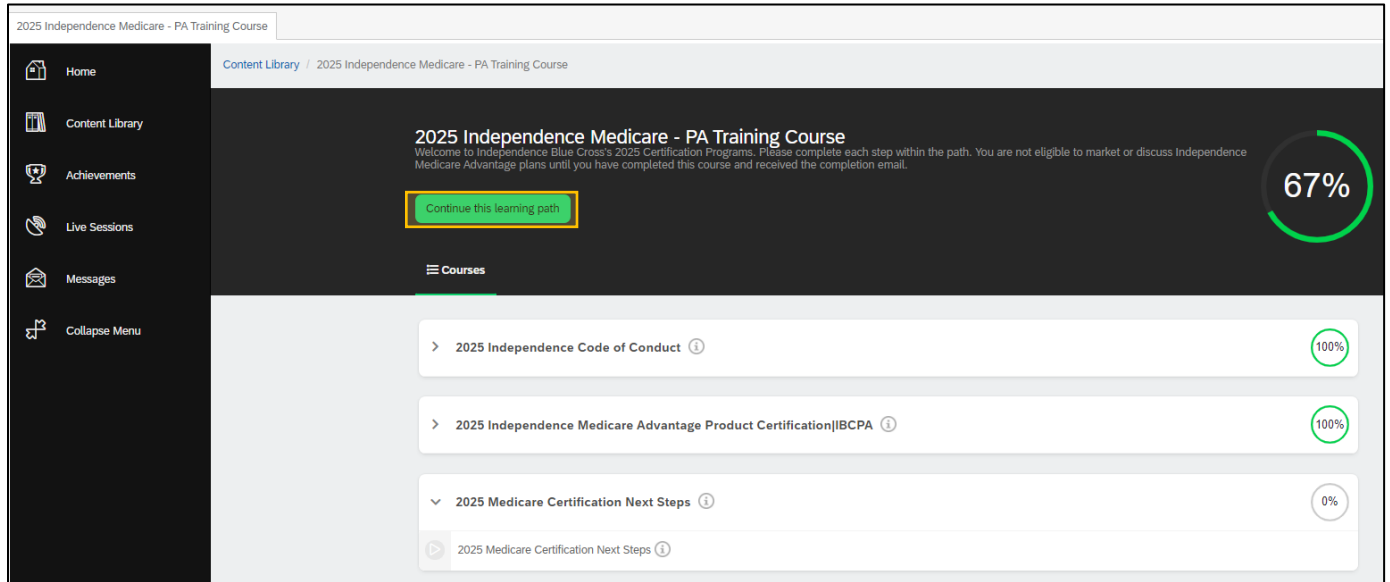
2025 Independence Medicare - PA Training Course

Home
Content Library
Achievements
Live Sessions
Messages
Collapse Menu

Content Library / 2025 Independence Medicare - PA Training Course

2025 Independence Medicare - PA Training Course

Welcome to Independence Blue Cross's 2025 Certification Programs. Please complete each step within the path. You are not eligible to market or discuss Independence Medicare Advantage plans until you have completed this course and received the completion email.

Continue this learning path

67%

Courses

2025 Independence Code of Conduct 100%

2025 Independence Medicare Advantage Product Certification|IBCPA 100%

2025 Medicare Certification Next Steps 0%

2025 Medicare Certification Next Steps